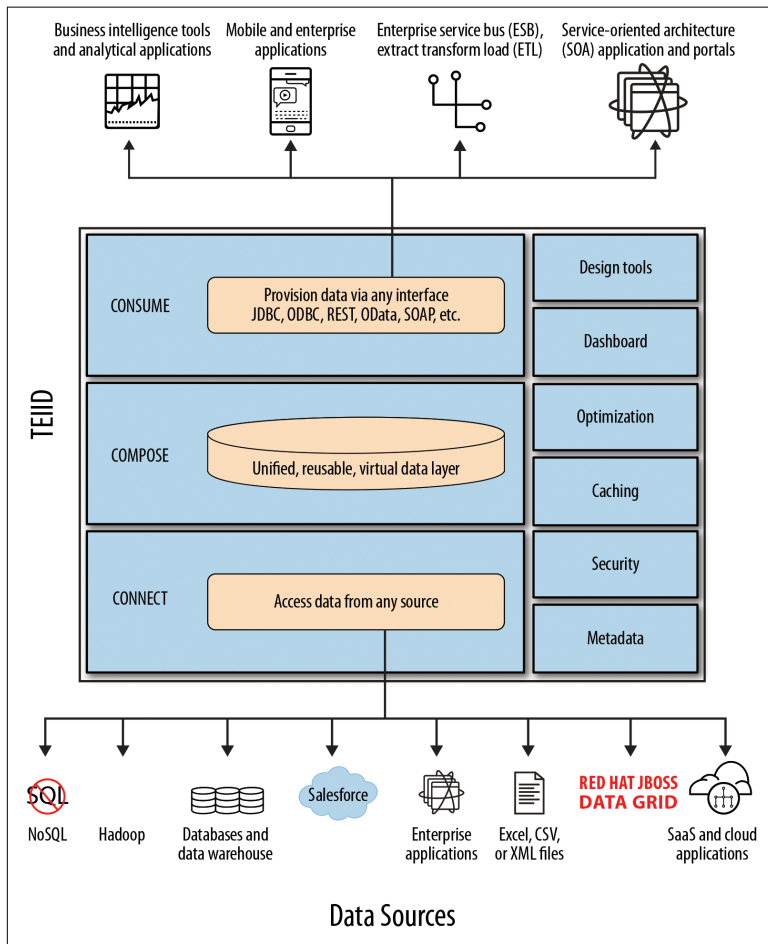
Business intelligence tools and analytical applications

Mobile and enterprise applications

Enterprise service bus (ESB), extract transform load (ETL)

Service-oriented architecture (SOA) application and portals

TEIID

CONSUME

Provision data via any interface JDBC, ODBC, REST, OData, SOAP, etc.

COMPOSE

Unified, reusable, virtual data layer

CONNECT

Access data from any source

Design tools

Dashboard

Optimization

Caching

Security

Metadata

SQL

NoSQL

Hadoop

Databases and data warehouse

Salesforce

Enterprise applications

Excel, CSV, or XML files

RED HAT JBOSS DATA GRID

SaaS and cloud applications

Data Sources